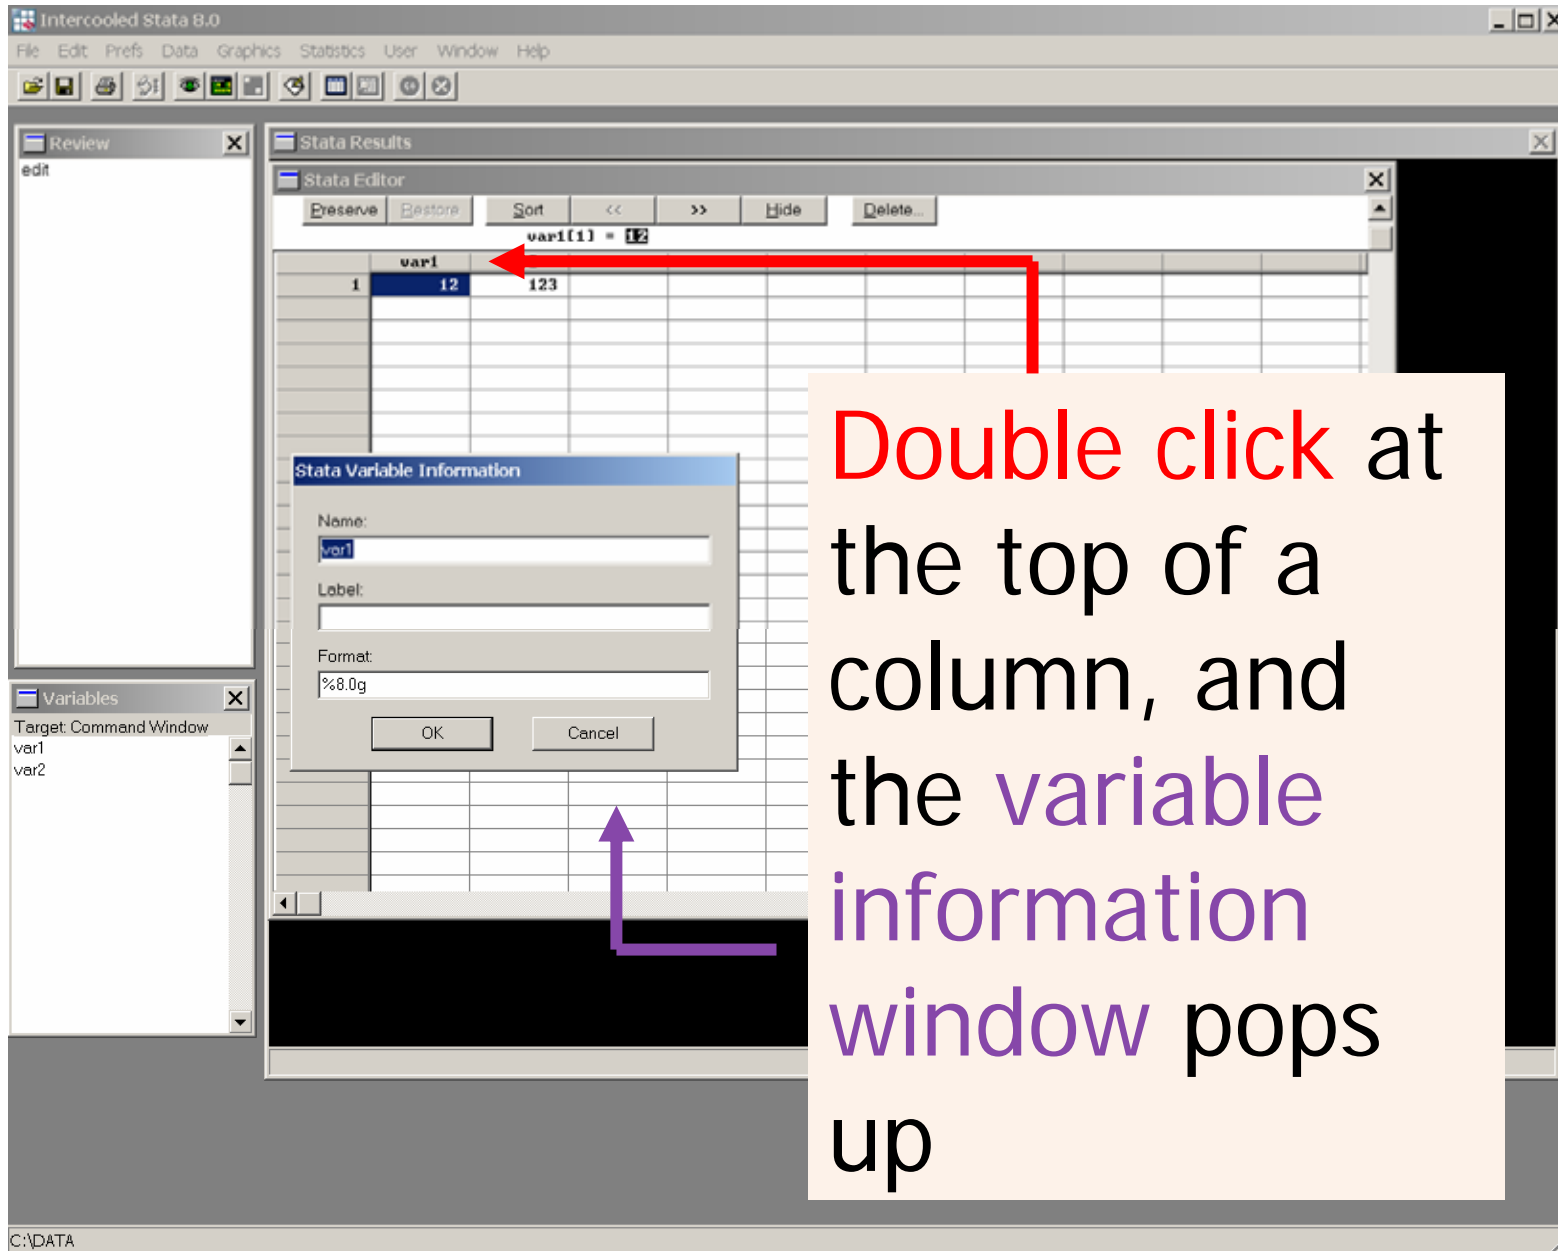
Intercooled Stata 8.0

File Edit Prefs Data Graphics Statistics User Window Help

Review

edit

Stata Results

Stata Editor

Preserve Restore Sort << >> Hide Delete...

var1[1] = 12

| | var1 | |
|---|---|---|
| 1 | 12 | 123 |

Stata Variable Information

Name:

var1

Label:

Format:

%8.0g

OK Cancel

Variables

Target: Command Window

var1

var2

Double click at the top of a column, and the variable information window pops up

C:\DATA